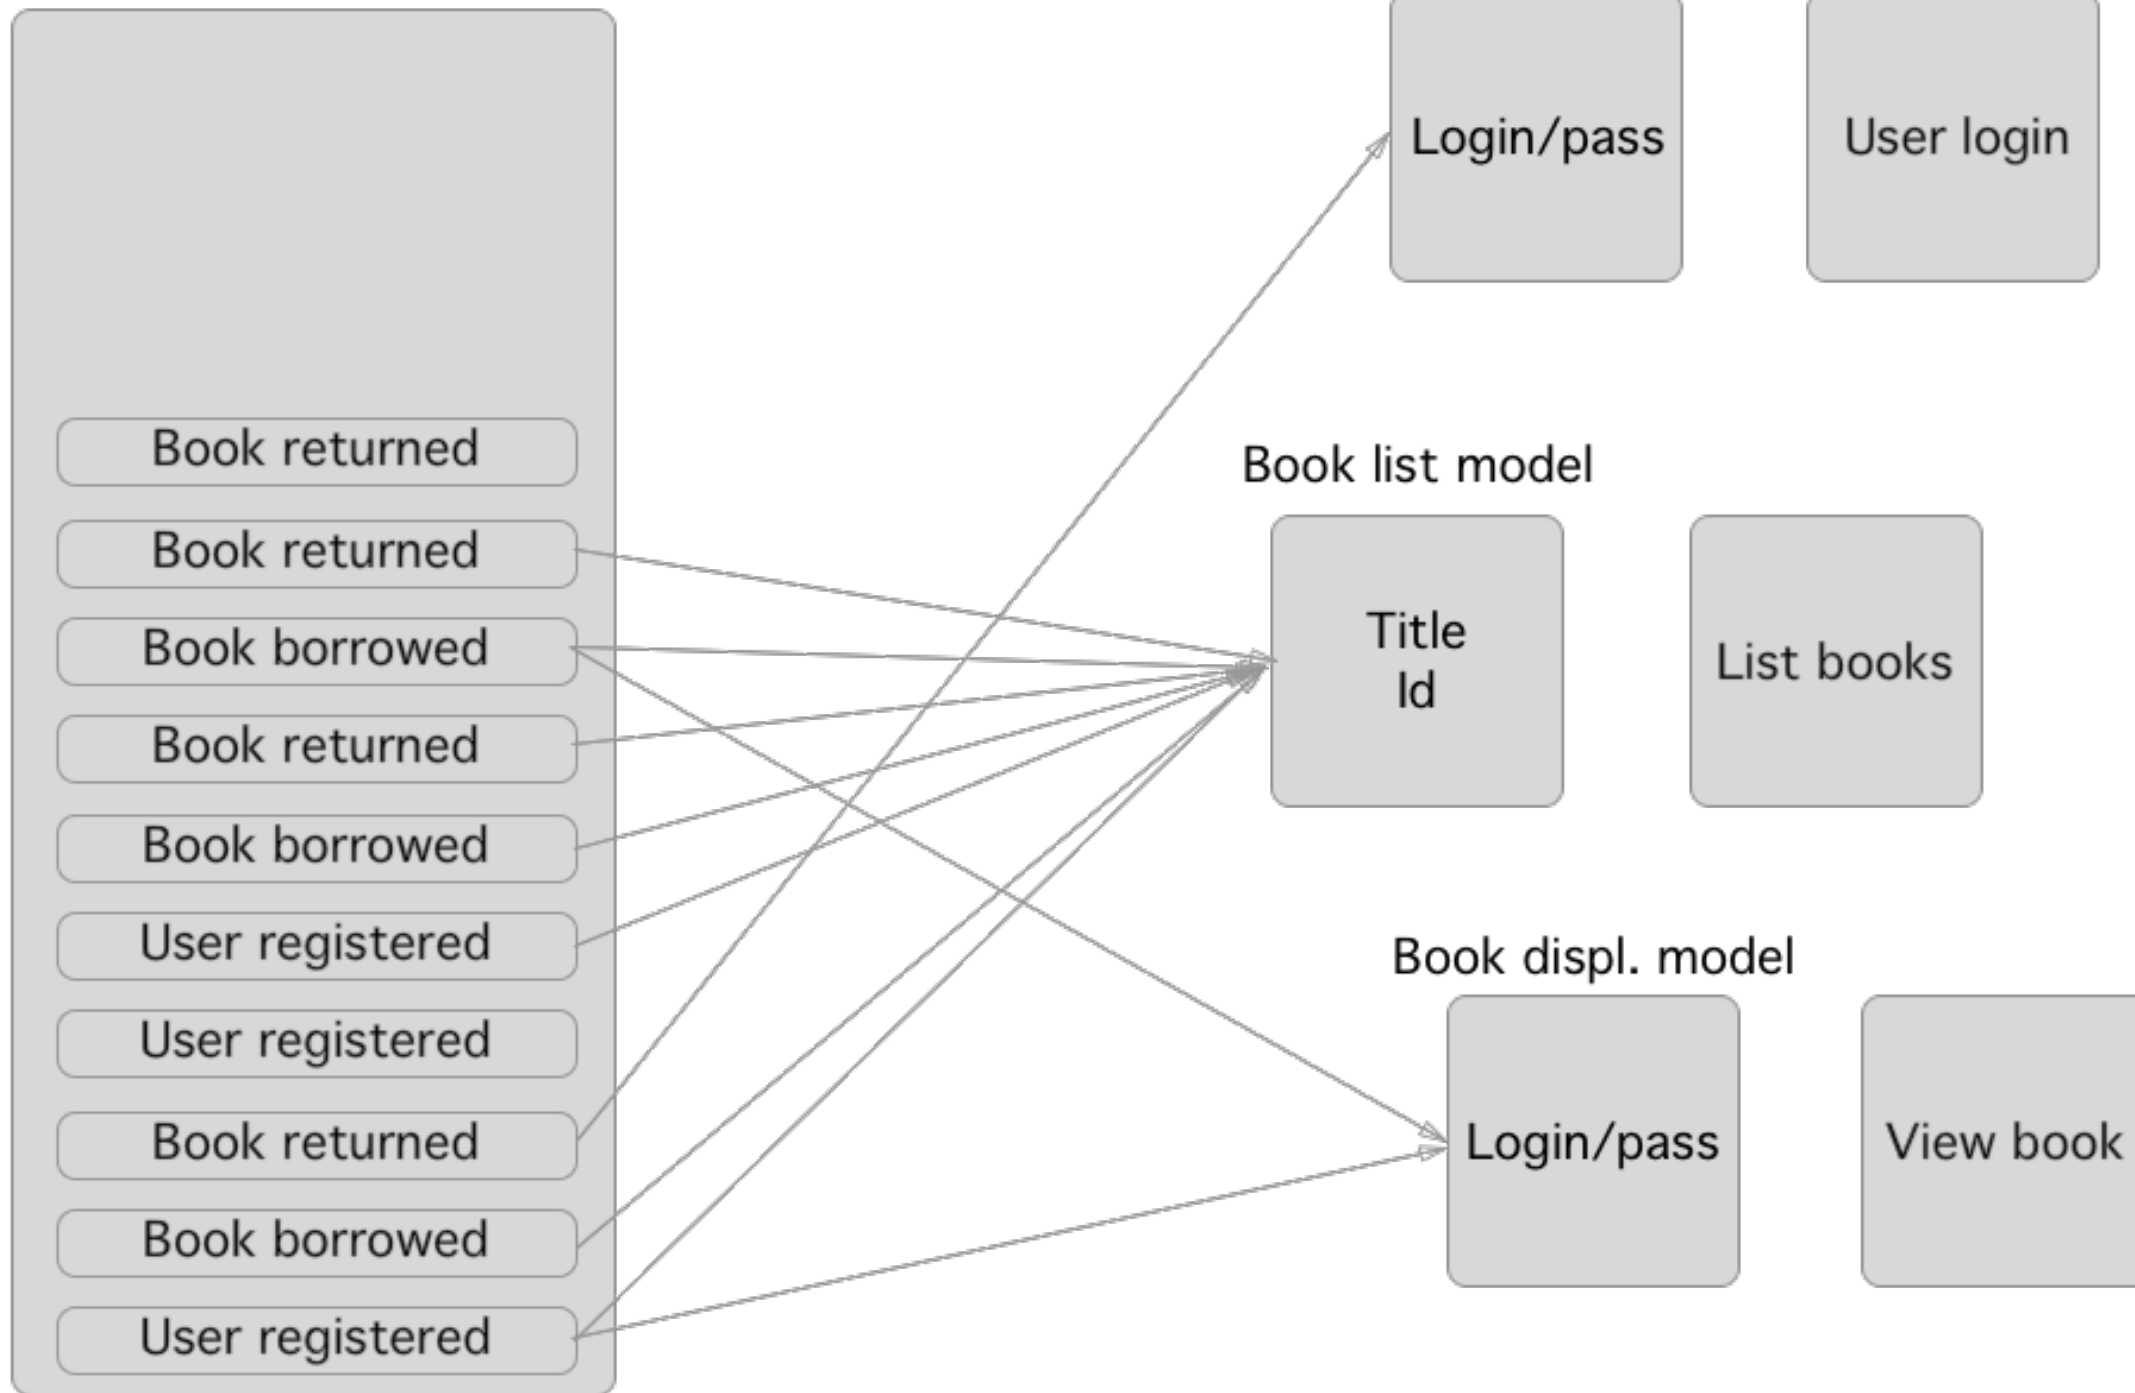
Book returned
Book returned
Book borrowed
Book returned
Book borrowed
User registered
User registered
Book returned
Book borrowed
User registered

Login/pass

User login

Book list model

Title
Id

List books

Book displ. model

Login/pass

View book